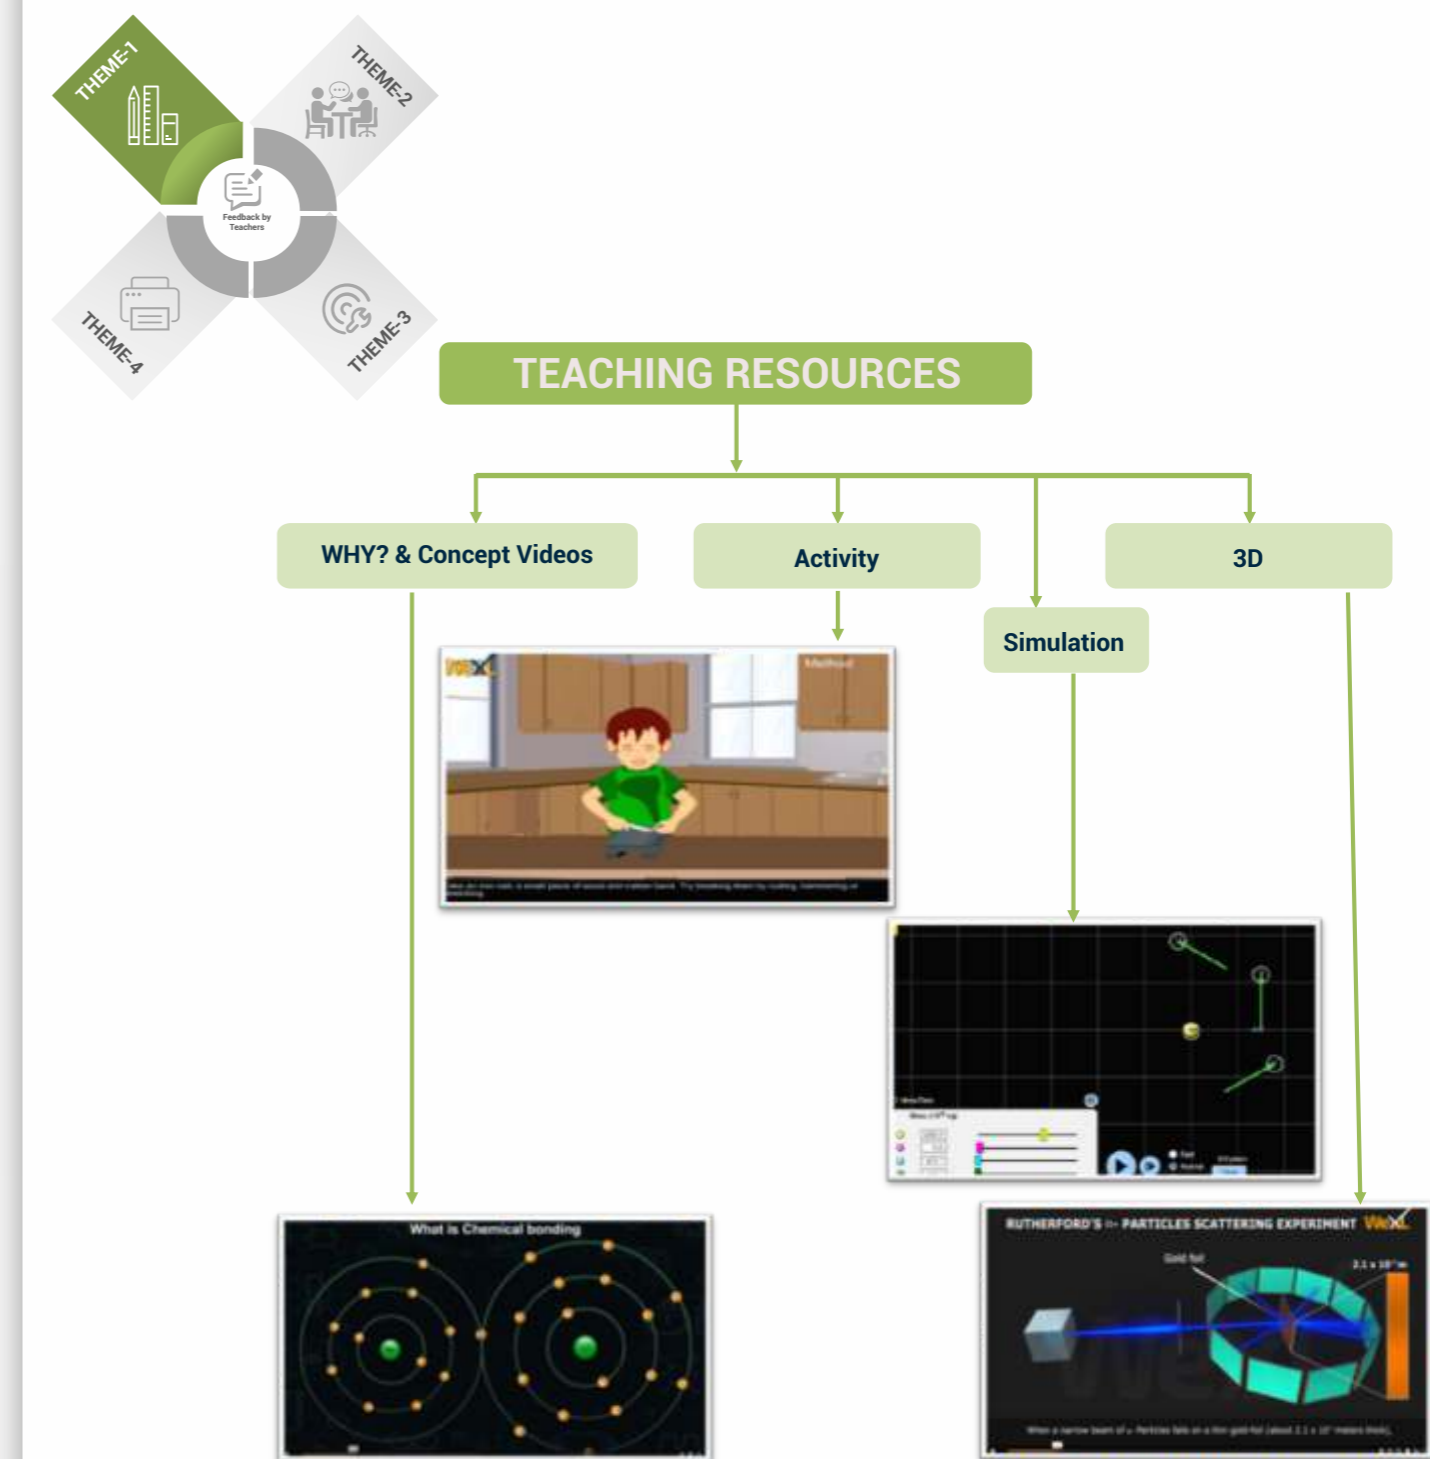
THEME-1

THEME-2

Feedback by Teachers

THEME-4

THEME-3

TEACHING RESOURCES

WHY? & Concept Videos

Activity

3D

Simulation

WeXL

Method

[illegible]

What is Chemical bonding

RUTHERFORD'S α- PARTICLES SCATTERING EXPERIMENT WeXL

Gold foil

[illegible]